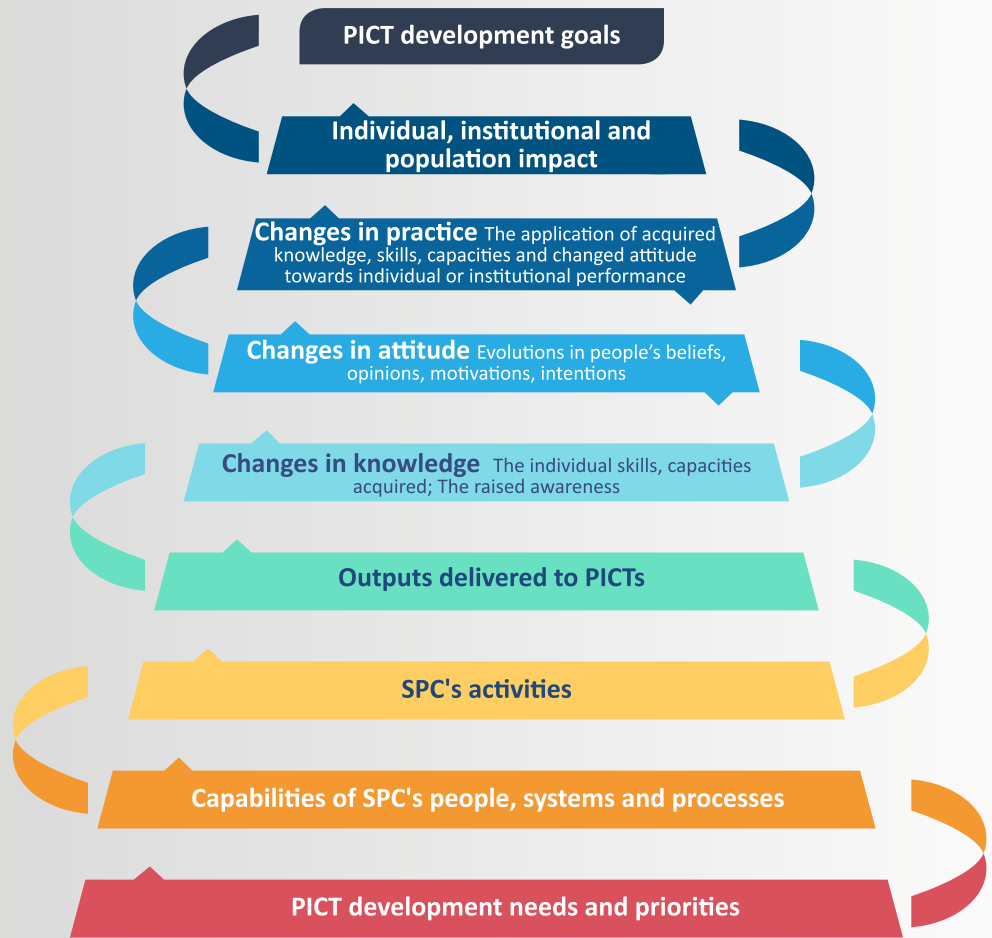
PICT development goals

Individual, institutional and population impact

Changes in practice The application of acquired knowledge, skills, capacities and changed attitude towards individual or institutional performance

Changes in attitude Evolutions in people's beliefs, opinions, motivations, intentions

Changes in knowledge The individual skills, capacities acquired; The raised awareness

Outputs delivered to PICTs

SPC's activities

Capabilities of SPC's people, systems and processes

PICT development needs and priorities